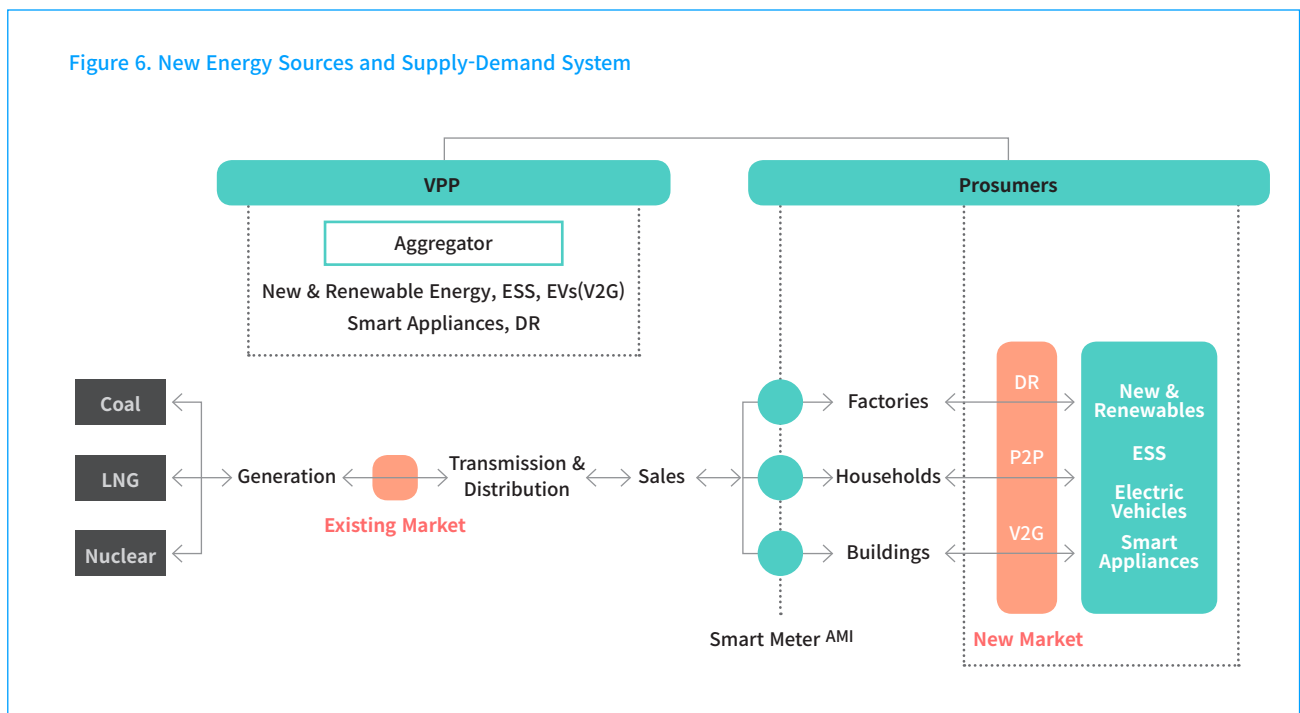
Figure 6. New Energy Sources and Supply-Demand System

VPP

Aggregator

New & Renewable Energy, ESS, EVs(V2G)
Smart Appliances, DR

Prosumers

Coal

LNG

Nuclear

Generation

Existing Market

Transmission & Distribution

Sales

Factories

Households

Buildings

Smart Meter $^{AMI}$

DR

P2P

V2G

New Market

New & Renewables

ESS

Electric Vehicles

Smart Appliances